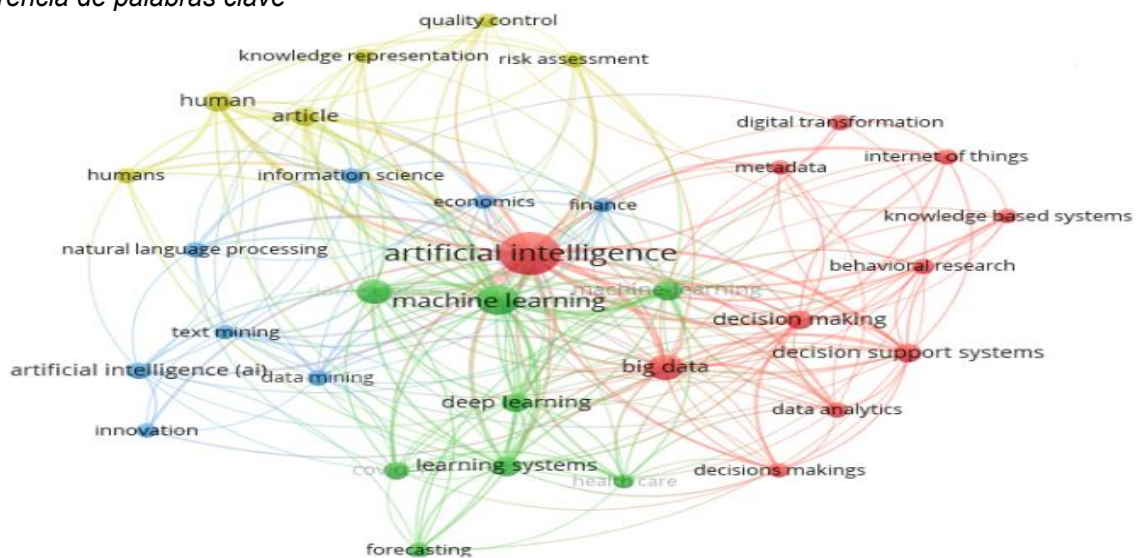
rencia de palabras clave

quality control
knowledge representation
risk assessment
human
article
digital transformation
internet of things
metadata
humans
information science
economics
finance
knowledge based systems
natural language processing
artificial intelligence
behavioral research
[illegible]
machine learning
machine-learning
decision making
text mining
decision support systems
artificial intelligence (ai)
data mining
big data
deep learning
data analytics
innovation
covid
learning systems
health care
decisions makings
forecasting